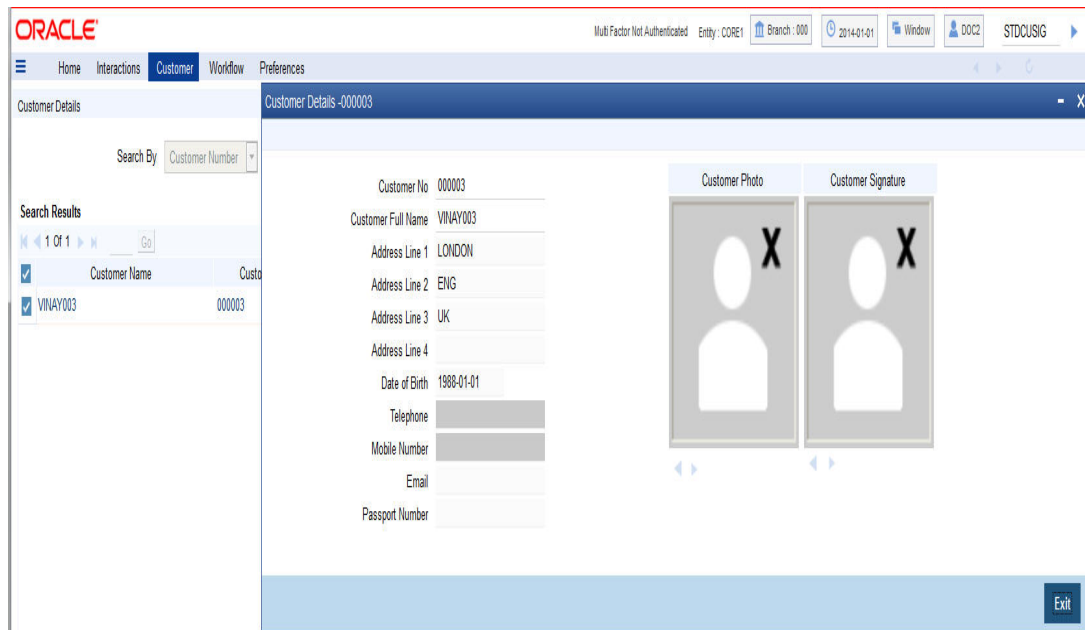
ORACLE

Multi Factor Not Authenticated Entity : CORE1 Branch : 000 2014-01-01 Window DOC2 STDCUSIG

Home Interactions Customer Workflow Preferences

Customer Details

Search By Customer Number

Search Results

1 Of 1 Go

| | Customer Name | Custo |
|---|---|---|
| ✓ | VINAY003 | 000003 |

Customer Details -000003

Customer No 000003
Customer Full Name VINAY003
Address Line 1 LONDON
Address Line 2 ENG
Address Line 3 UK
Address Line 4
Date of Birth 1988-01-01
Telephone
Mobile Number
Email
Passport Number

Customer Photo

Customer Signature

X

X

Exit